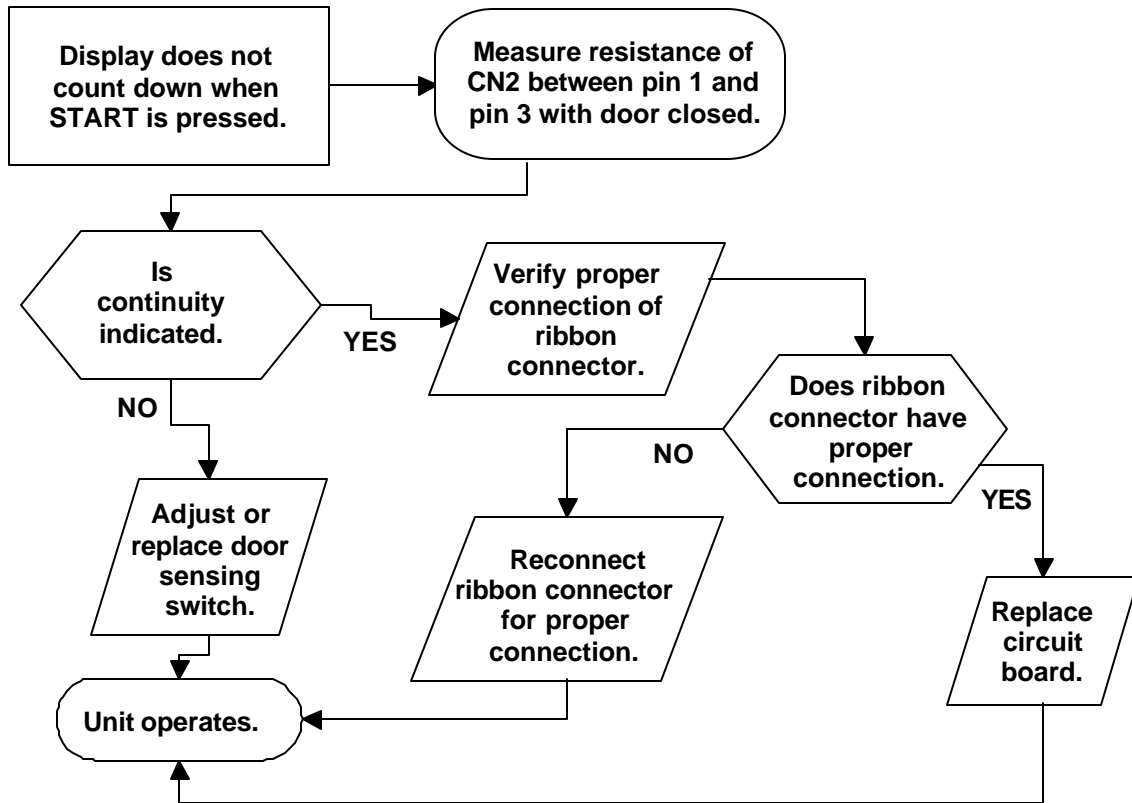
Display does not count down when START is pressed.

Measure resistance of CN2 between pin 1 and pin 3 with door closed.

Is continuity indicated.

YES

Verify proper connection of ribbon connector.

NO

Does ribbon connector have proper connection.

NO

YES

Adjust or replace door sensing switch.

Reconnect ribbon connector for proper connection.

Replace circuit board.

Unit operates.